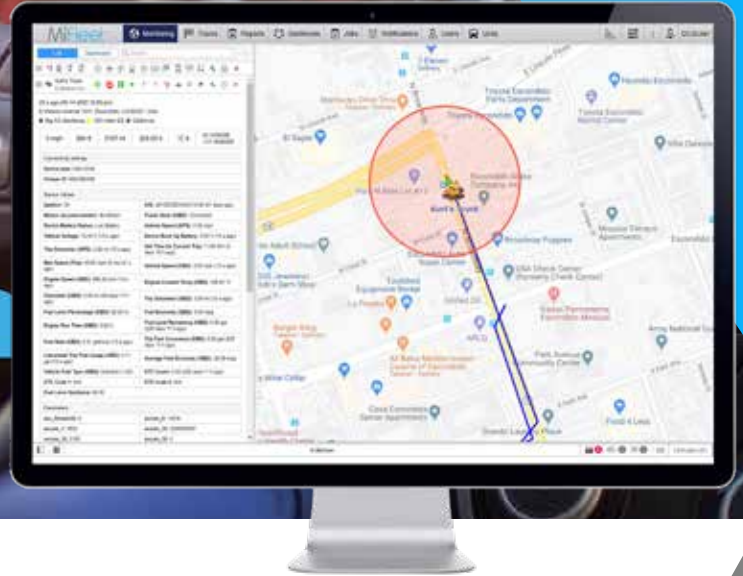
MiFleet

Monitoring

Tracks

Reports

Geofences

Jobs

Notifications

Users

Units

Dollar General

Toyota Escondido Parts Department

Toyota Escondido Rental Center

El Super

Escondido Stake Center

DGS Jewelers

Broadway Puppies

Tradepost Equipment Rentals

USA Check Casher

La Posada

United Oil

Burger King

Rabaz Panaderia

Park Avenue Community Center

Casa Escondido Senior Apartments

Food 4 Less

Grand Laguna Place

Rite Aid